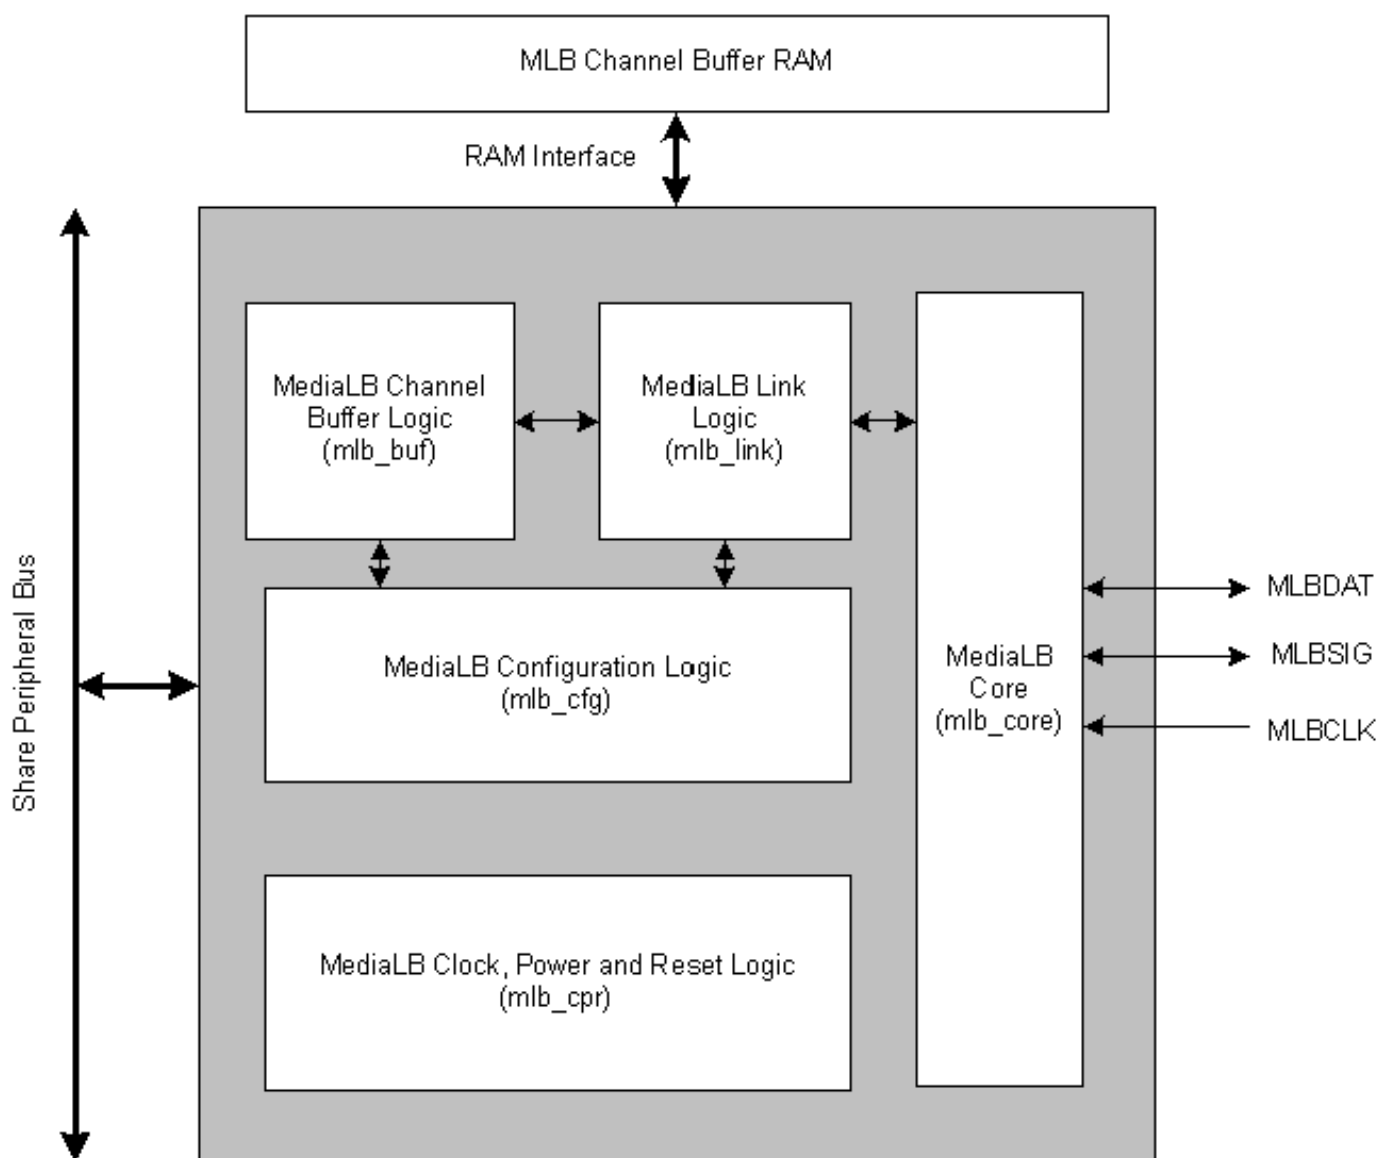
MLB Channel Buffer RAM

RAM Interface

Share Peripheral Bus

MediaLB Channel Buffer Logic (mlb_buf)

MediaLB Link Logic (mlb_link)

MediaLB Configuration Logic (mlb_cfg)

MediaLB Clock, Power and Reset Logic (mlb_cpr)

MediaLB Core (mlb_core)

MLBDAT

MLBSIG

MLBCLK